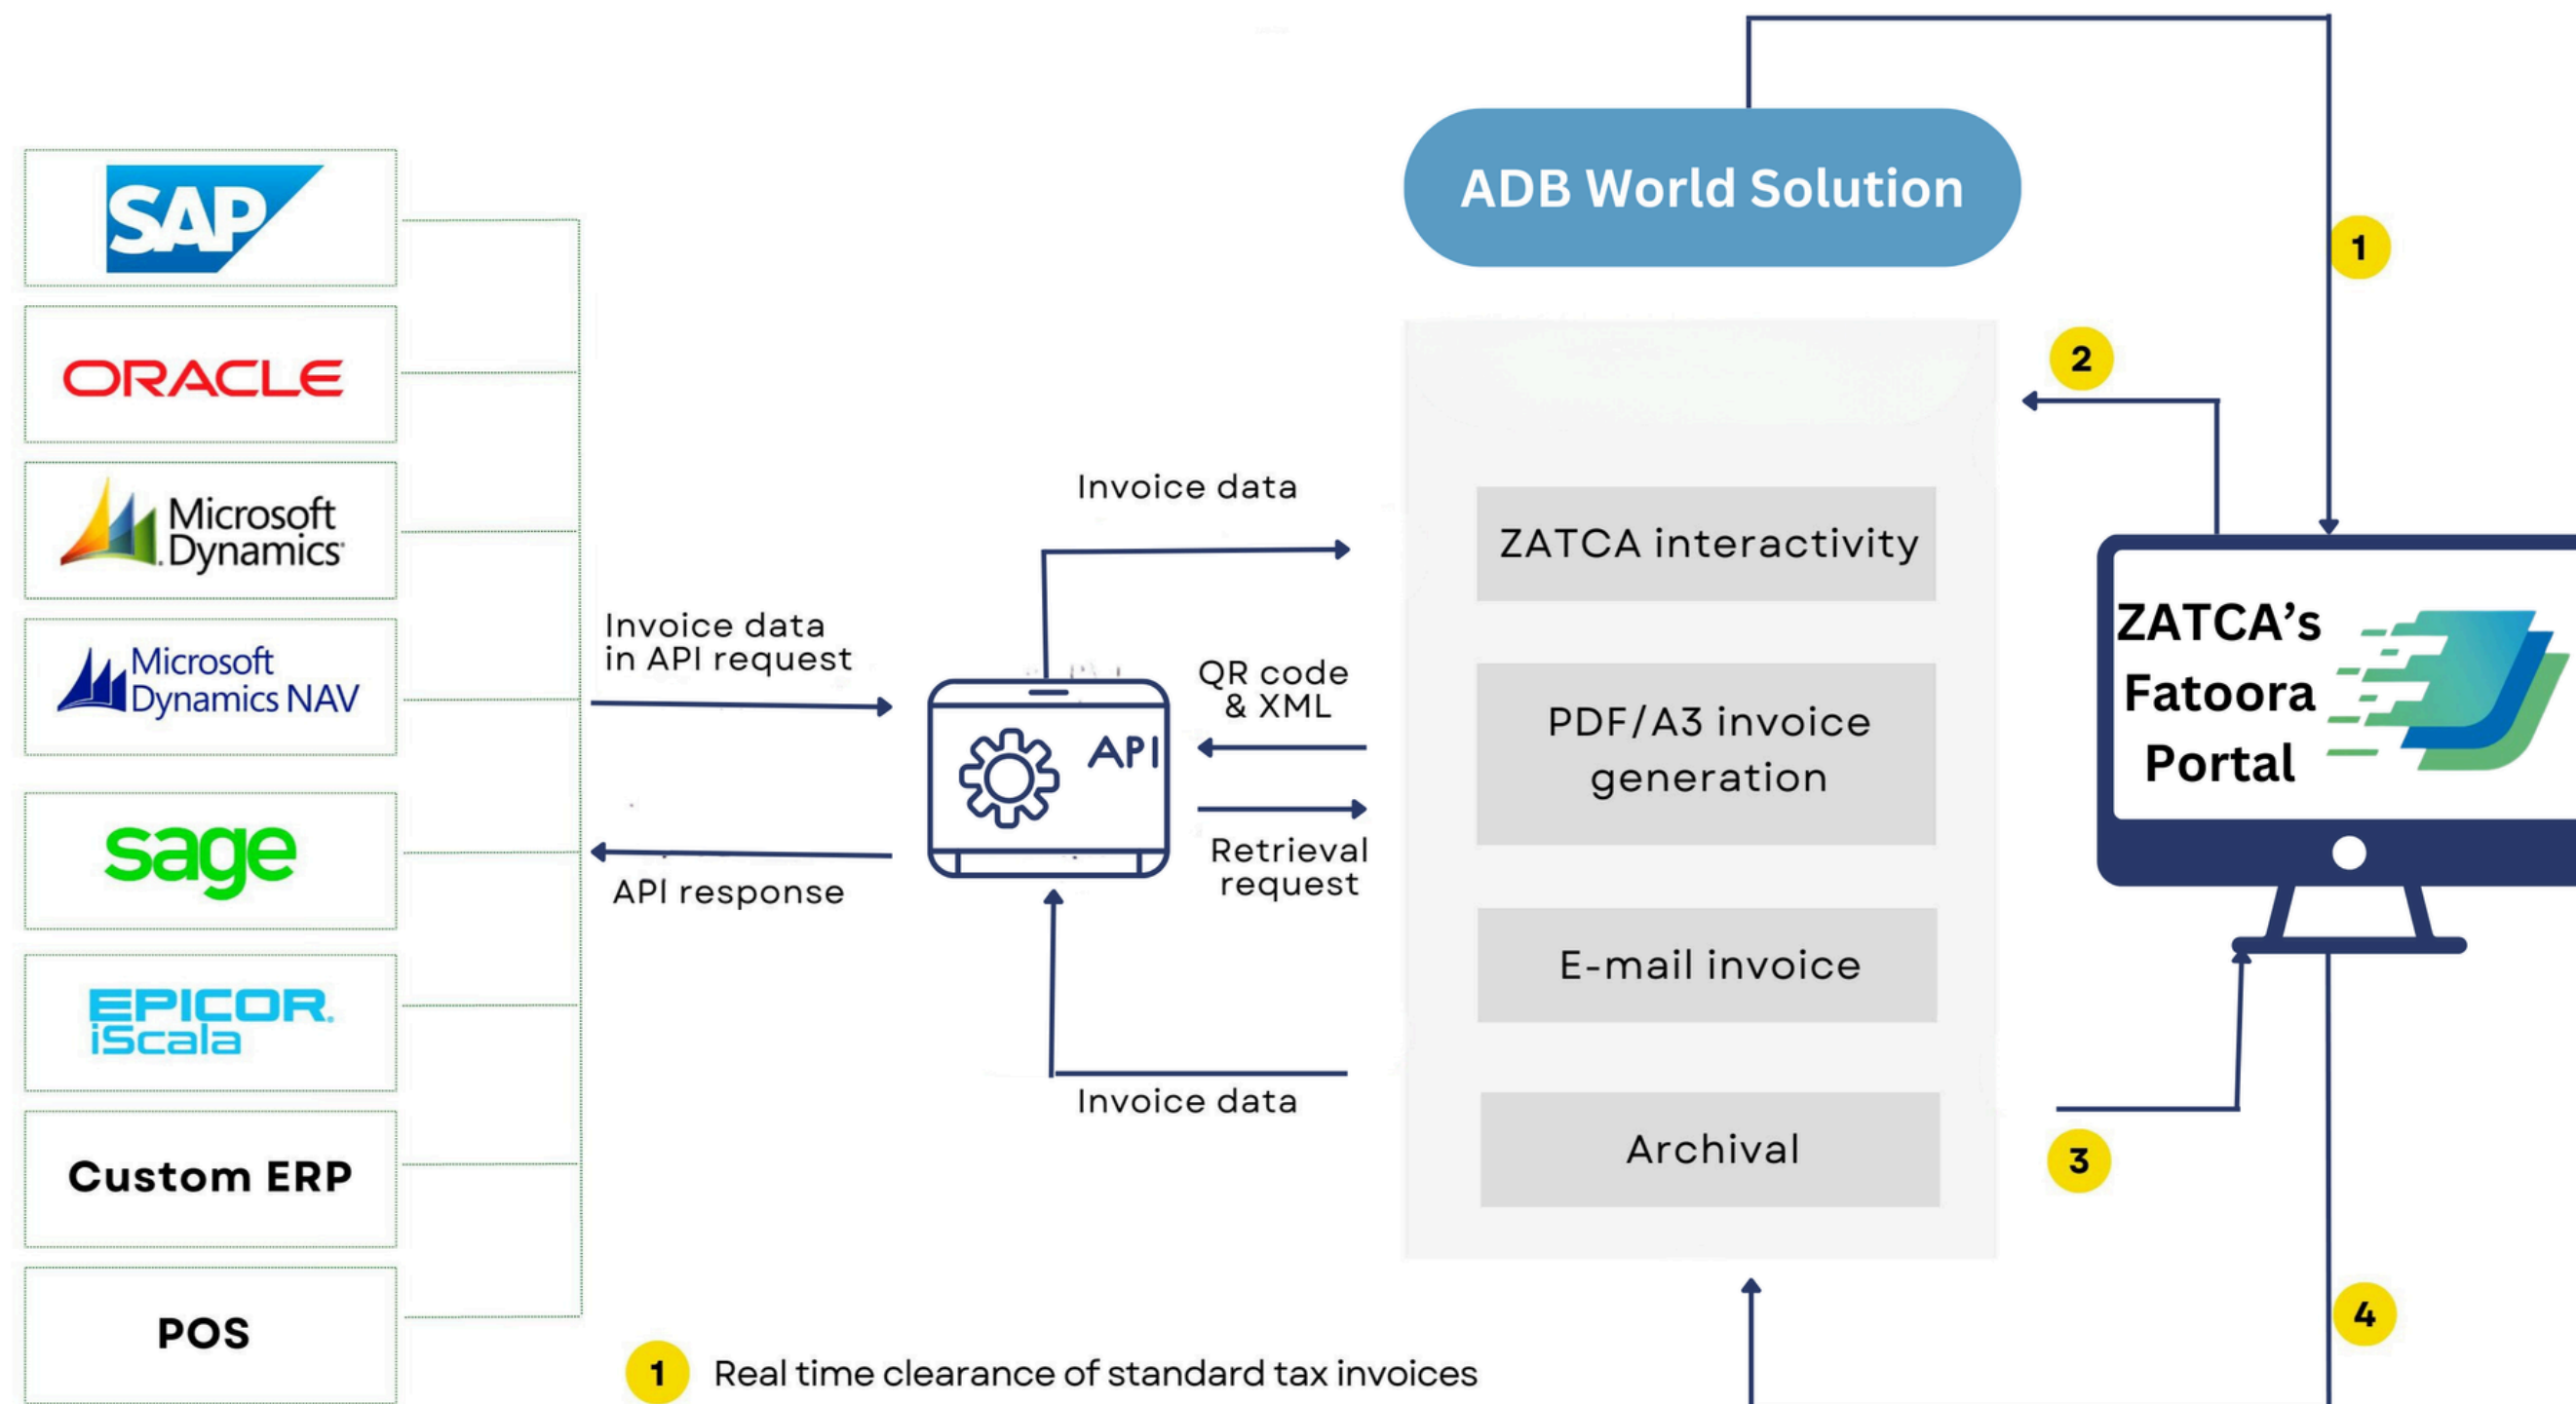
SAP

ORACLE

Microsoft Dynamics

Microsoft Dynamics NAV

sage

EPICOR iScala

Custom ERP

POS

ADB World Solution

1

2

Invoice data

ZATCA interactivity

Invoice data in API request

API

QR code & XML

PDF/A3 invoice generation

ZATCA's Fatoora Portal

Retrieval request

API response

E-mail invoice

Invoice data

Archival

3

4

1 Real time clearance of standard tax invoices